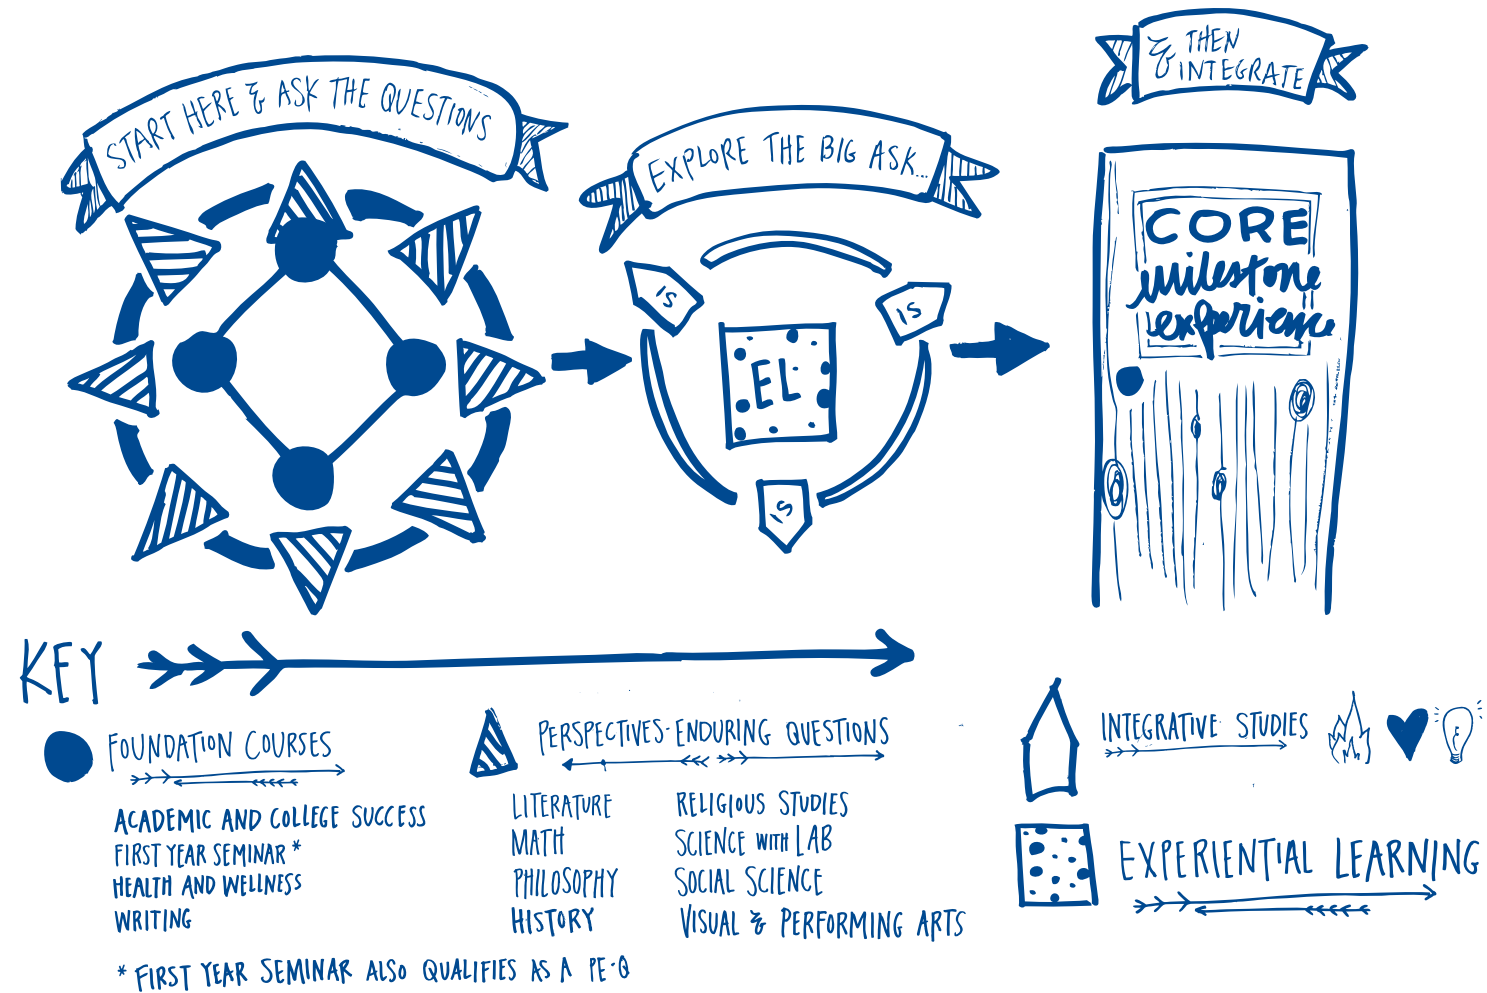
START HERE & ASK THE QUESTIONS

EXPLORE THE BIG ASK...

IS

IS

EL

IS

& THEN INTEGRATE

CORE milestone experience

KEY

FOUNDATION COURSES

ACADEMIC AND COLLEGE SUCCESS
FIRST YEAR SEMINAR *
HEALTH AND WELLNESS
WRITING

PERSPECTIVES-ENDURING QUESTIONS

LITERATURE
MATH
PHILOSOPHY
HISTORY

RELIGIOUS STUDIES
SCIENCE WITH LAB
SOCIAL SCIENCE
VISUAL & PERFORMING ARTS

INTEGRATIVE STUDIES

EXPERIENTIAL LEARNING

* FIRST YEAR SEMINAR ALSO QUALIFIES AS A PE-Q